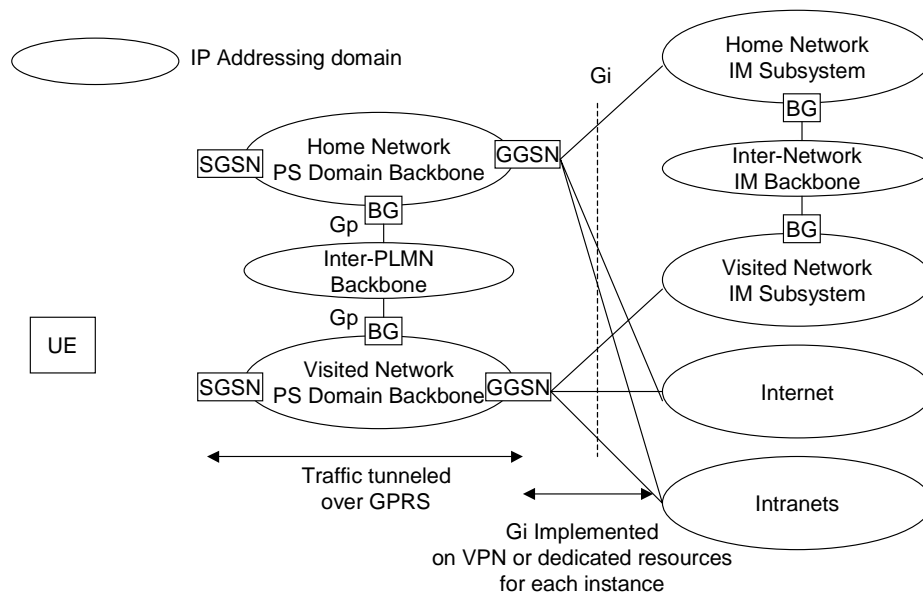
IP Addressing domain

Gi

Home Network IM Subsystem

BG

Inter-Network IM Backbone

BG

Visited Network IM Subsystem

SGSN

Home Network PS Domain Backbone

GGSN

Gp

BG

Inter-PLMN Backbone

Gp

BG

UE

SGSN

Visited Network PS Domain Backbone

GGSN

Internet

Intranets

Traffic tunneled over GPRS

Gi Implemented on VPN or dedicated resources for each instance